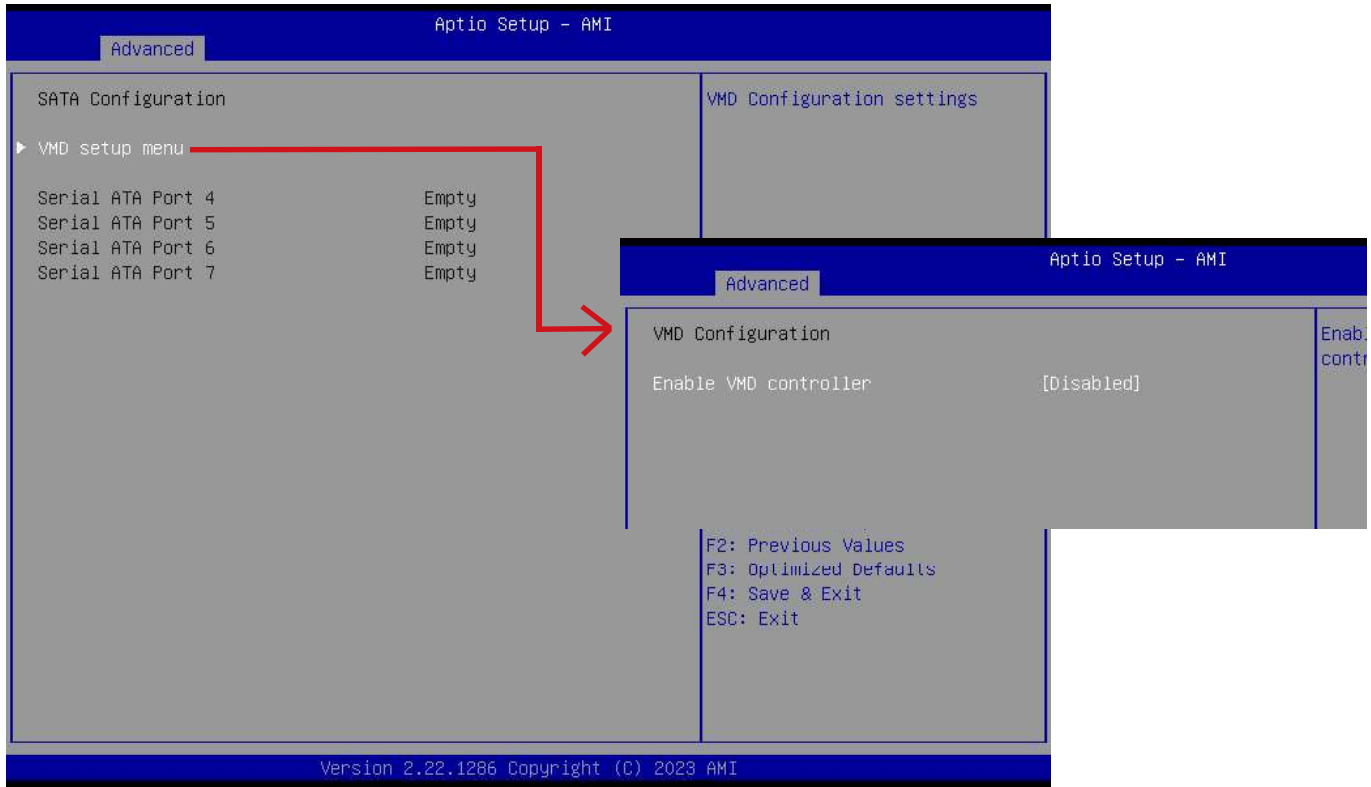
Aptio Setup – AMI
Advanced

SATA Configuration

▶ VMD setup menu

Serial ATA Port 4 Empty
Serial ATA Port 5 Empty
Serial ATA Port 6 Empty
Serial ATA Port 7 Empty

VMD Configuration settings

F2: Previous Values
F3: Optimized Defaults
F4: Save & Exit
ESC: Exit

Version 2.22.1286 Copyright (C) 2023 AMI

Aptio Setup – AMI
Advanced

VMD Configuration

Enable VMD controller [Disabled]

Enab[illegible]
contr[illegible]